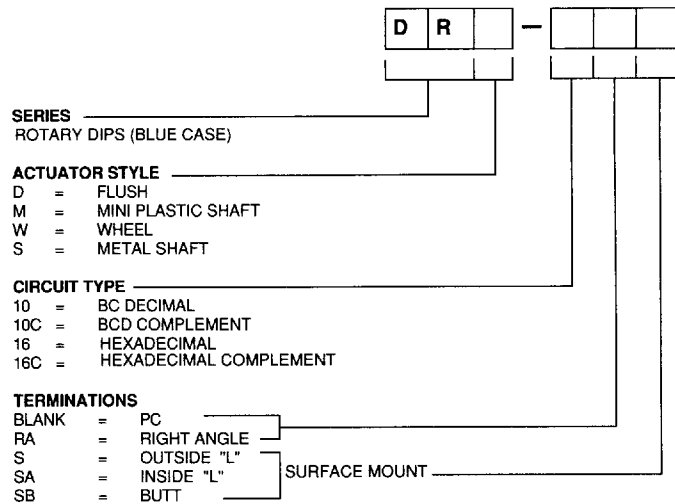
D R –

SERIES
ROTARY DIPS (BLUE CASE)

ACTUATOR STYLE
D = FLUSH
M = MINI PLASTIC SHAFT
W = WHEEL
S = METAL SHAFT

CIRCUIT TYPE
10 = BC DECIMAL
10C = BCD COMPLEMENT
16 = HEXADECIMAL
16C = HEXADECIMAL COMPLEMENT

TERMINATIONS
BLANK = PC
RA = RIGHT ANGLE
S = OUTSIDE "L"
SA = INSIDE "L"
SB = BUTT
SURFACE MOUNT